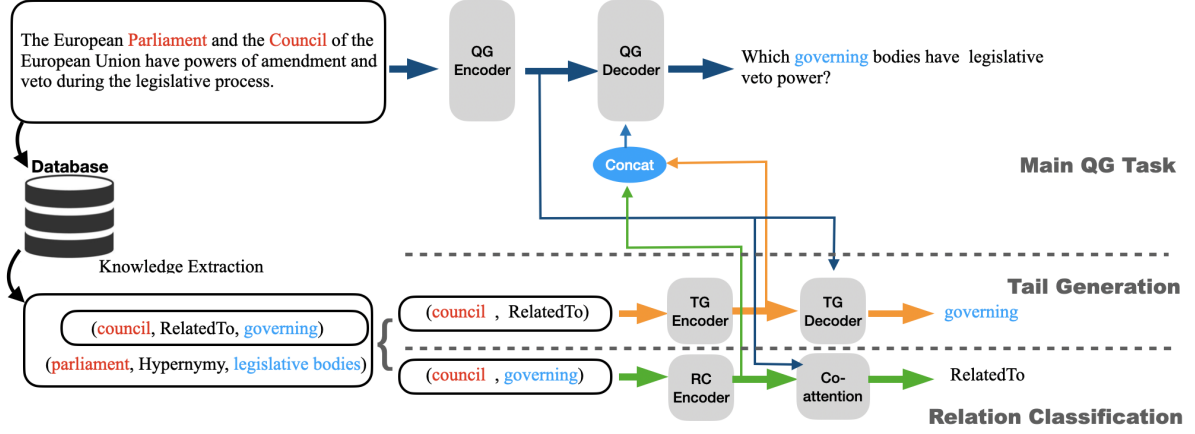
The European Parliament and the Council of the European Union have powers of amendment and veto during the legislative process.

QG Encoder

QG Decoder

Which governing bodies have legislative veto power?

Concat

Main QG Task

Database

Knowledge Extraction

(council, RelatedTo, governing)

(parliament, Hypernymy, legislative bodies)

(council , RelatedTo)

TG Encoder

TG Decoder

governing

Tail Generation

(council , governing)

RC Encoder

Co-attention

RelatedTo

Relation Classification